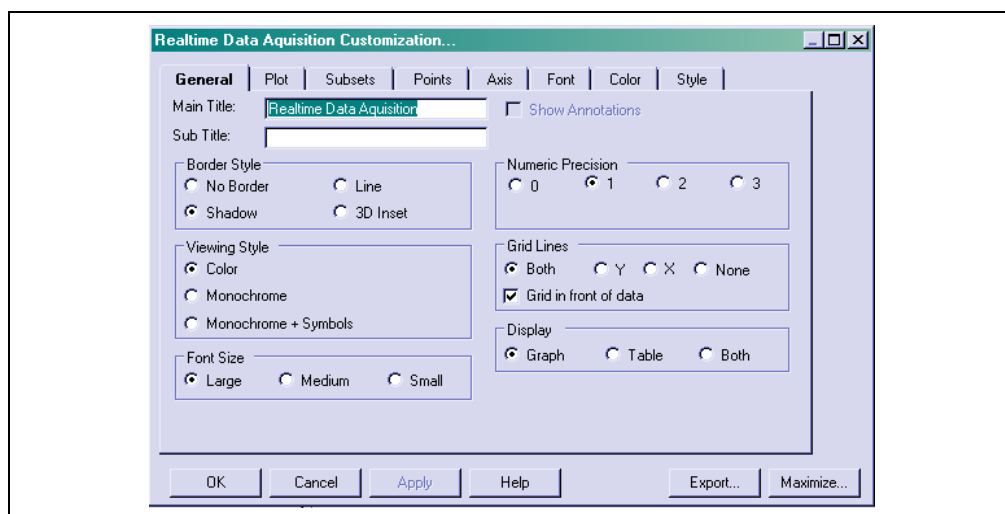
Realtime Data Aquisition Customization...

General | Plot | Subsets | Points | Axis | Font | Color | Style

Main Title: Realtime Data Aquisition

Show Annotations

Sub Title:

Border Style
No Border
Line
Shadow
3D Inset

Numeric Precision
0
1
2
3

Viewing Style
Color
Monochrome
Monochrome + Symbols

Grid Lines
Both
Y
X
None
Grid in front of data

Display
Graph
Table
Both

Font Size
Large
Medium
Small

OK
Cancel
Apply
Help
Export...
Maximize...